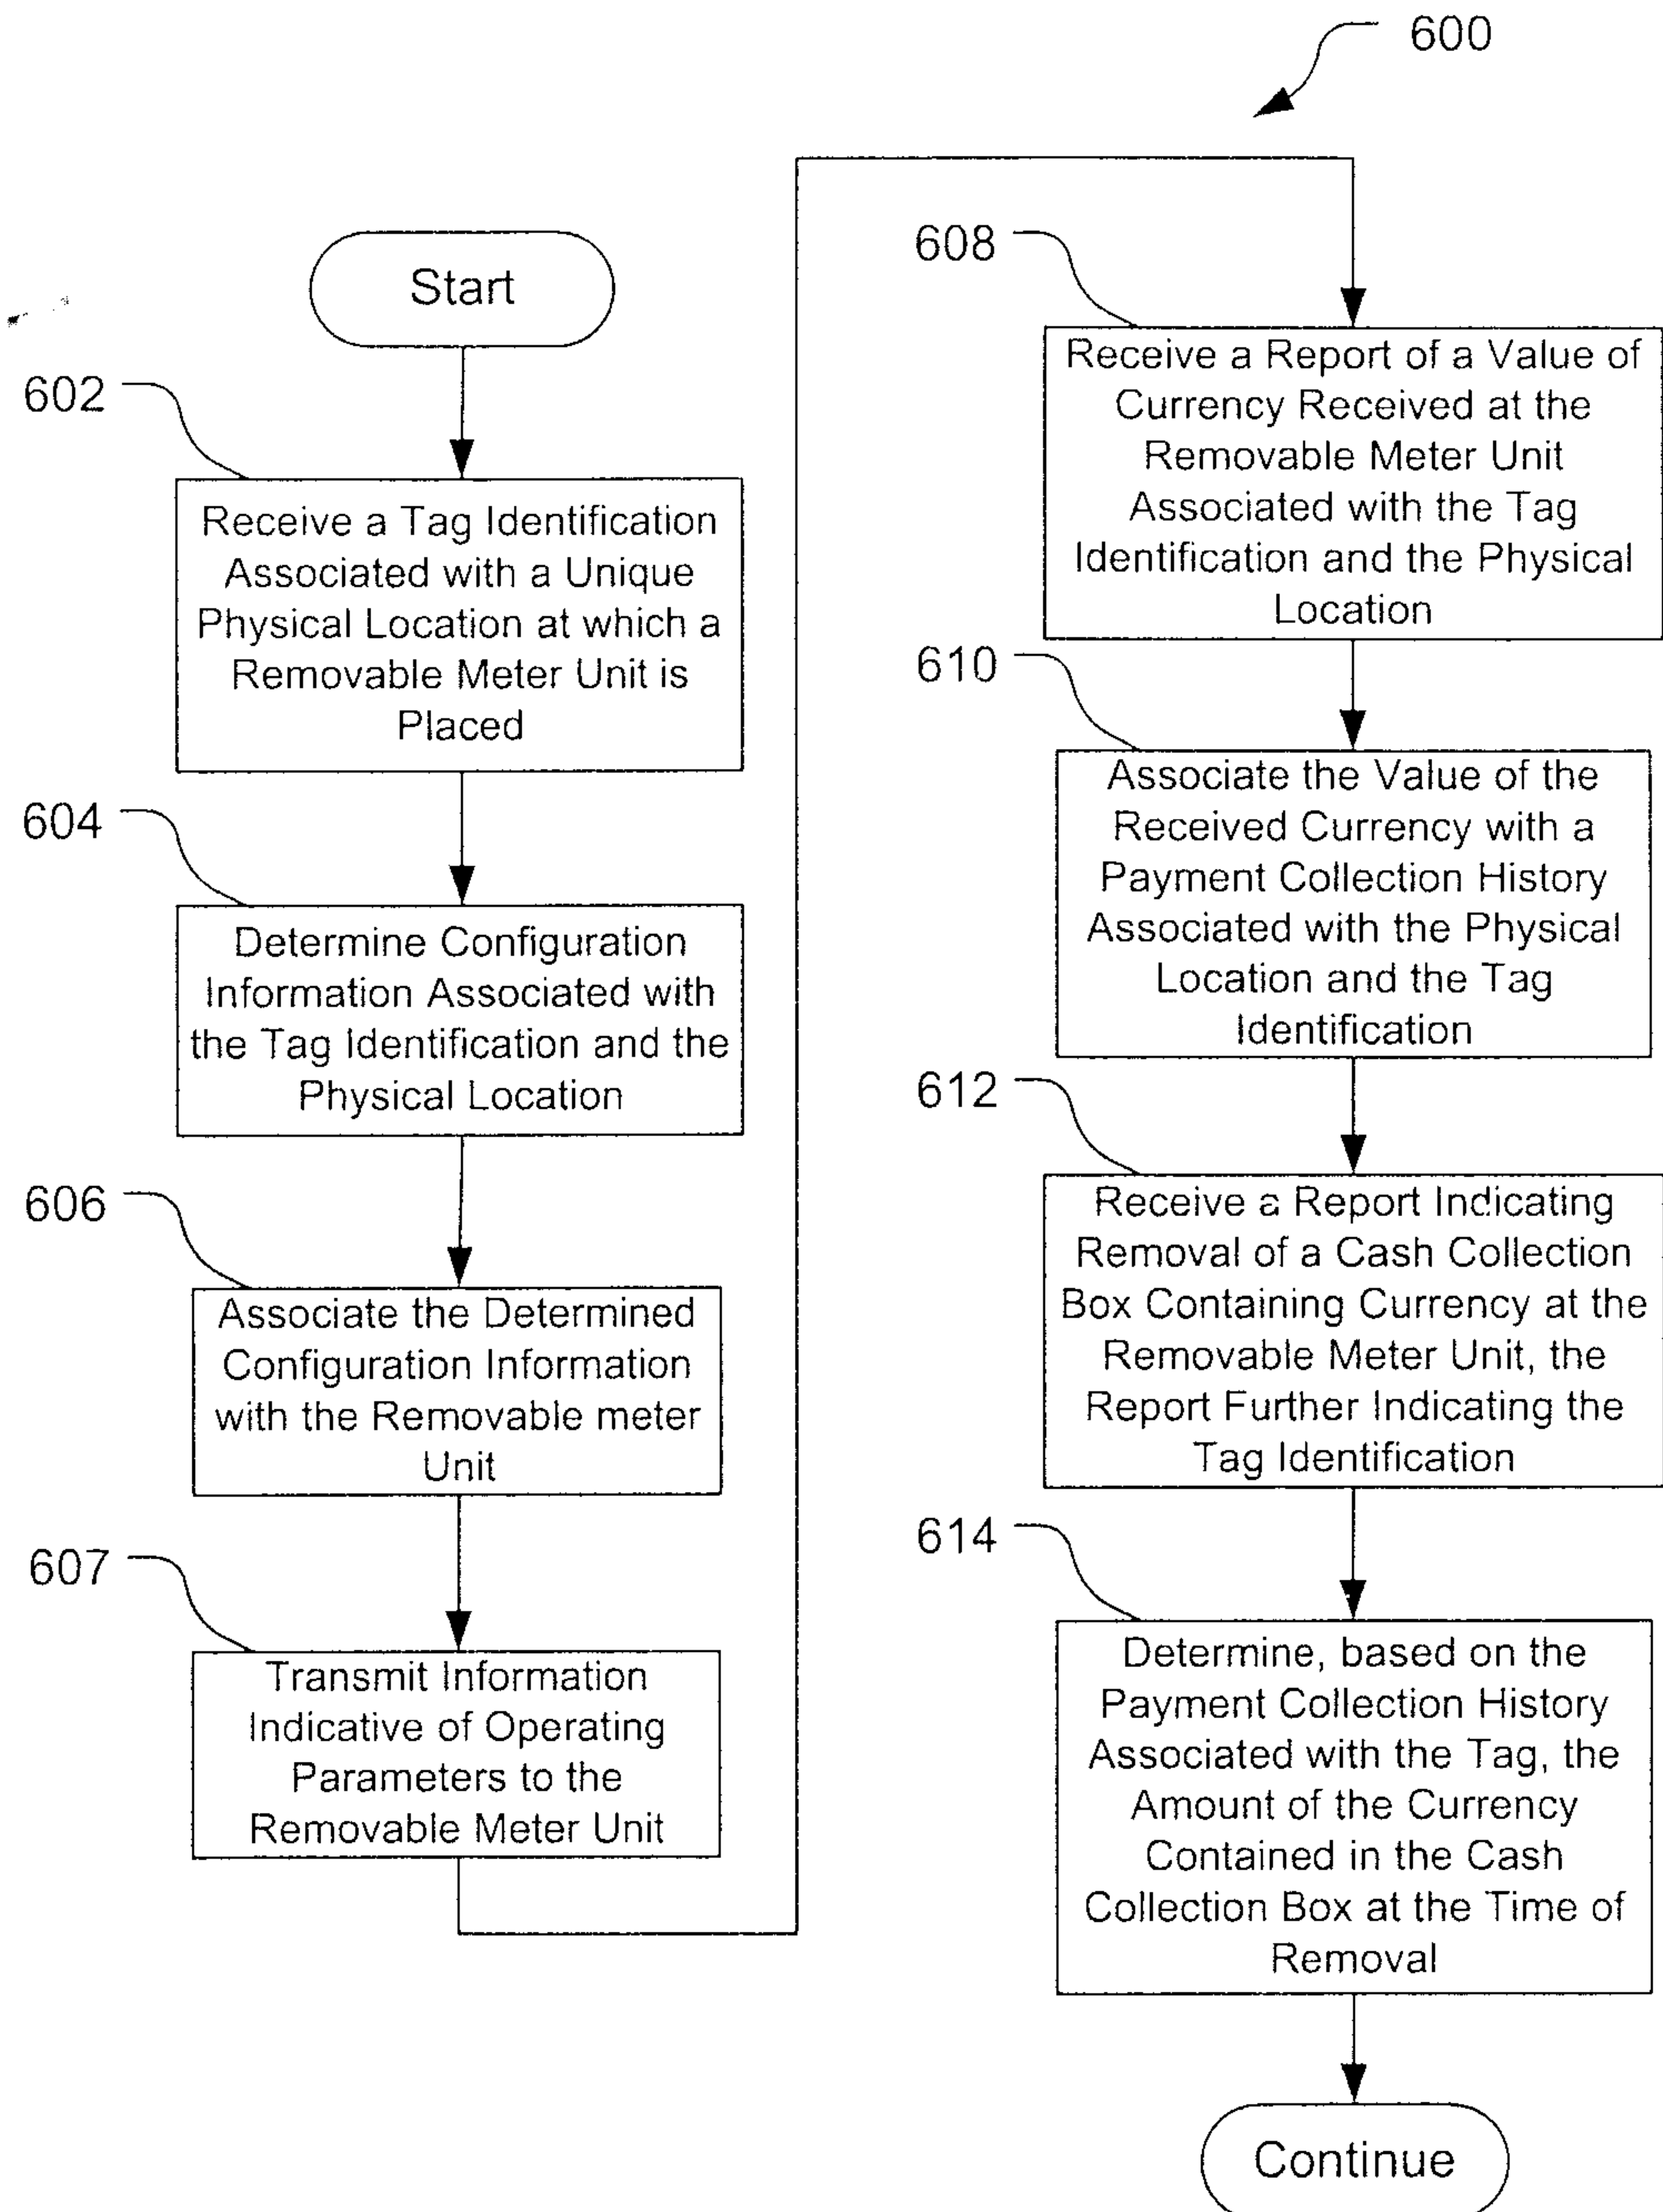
600

Start

602

Receive a Tag Identification Associated with a Unique Physical Location at which a Removable Meter Unit is Placed

604

Determine Configuration Information Associated with the Tag Identification and the Physical Location

606

Associate the Determined Configuration Information with the Removable meter Unit

607

Transmit Information Indicative of Operating Parameters to the Removable Meter Unit

608

Receive a Report of a Value of Currency Received at the Removable Meter Unit Associated with the Tag Identification and the Physical Location

610

Associate the Value of the Received Currency with a Payment Collection History Associated with the Physical Location and the Tag Identification

612

Receive a Report Indicating Removal of a Cash Collection Box Containing Currency at the Removable Meter Unit, the Report Further Indicating the Tag Identification

614

Determine, based on the Payment Collection History Associated with the Tag, the Amount of the Currency Contained in the Cash Collection Box at the Time of Removal

Continue